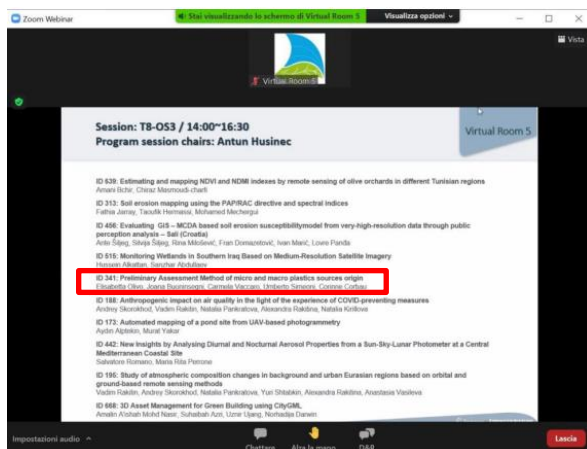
Zoom Webinar
Stai visualizzando lo schermo di Virtual Room 5
Visualizza opzioni
Vista

Virtual Room 5

Session: T8-OS3 / 14:00~16:30
Program session chairs: Antun Husinec

Virtual Room 5

ID 639: Estimating and mapping NDVI and NDMI indexes by remote sensing of olive orchards in different Tunisian regions
Amani Bchir, Chiraz Masmoudi-charfi

ID 313: Soil erosion mapping using the PAP/RAC directive and spectral indices
Fathia Jarray, Taoufik Hermassi, Mohamed Mechergui

ID 466: Evaluating GIS – MCDA based soil erosion susceptibilitymodel from very-high-resolution data through public perception analysis – Soli (Croatia)
Ante Šiljeg, Silvija Šiljeg, Rina Milošević, Fran Domazetović, Ivan Marić, Lovre Panda

ID 516: Monitoring Wetlands in Southern Iraq Based on Medium-Resolution Satellite Imagery
Hussain Alkattan, Sanchar Abdullaev

ID 341: Preliminary Assessment Method of micro and macro plastics sources origin
Elisabetta Olivo, Joana Buoninsegni, Carmela Vaccaro, Umberto Simeoni, Corinne Corbau

ID 188: Anthropogenic impact on air quality in the light of the experience of COVID-preventing measures
Andrey Skorokhod, Vadim Rakitin, Natalia Pankratova, Alexandra Rakitina, Natalia Krillova

ID 173: Automated mapping of a pond site from UAV-based photogrammetry
Aydın Alptekin, Murat Yakar

ID 442: New Insights by Analysing Diurnal and Nocturnal Aerosol Properties from a Sun-Sky-Lunar Photometer at a Central Mediterranean Coastal Site
Salvatore Romano, Maria Rita Perrone

ID 195: Study of atmospheric composition changes in background and urban Eurasian regions based on orbital and ground-based remote sensing methods
Vadim Rakitin, Andrey Skorokhod, Natalia Pankratova, Yuri Shtabkin, Alexandra Rakitina, Anastasia Vasileva

ID 668: 3D Asset Management for Green Building using CityGML
Amalin A'sihah Mohd Nasir, Suhaibah Azri, Uznir Ujang, Norhadija Darwin

Impostazioni audio
Chattare
Alza la mano
D&R
Lascia